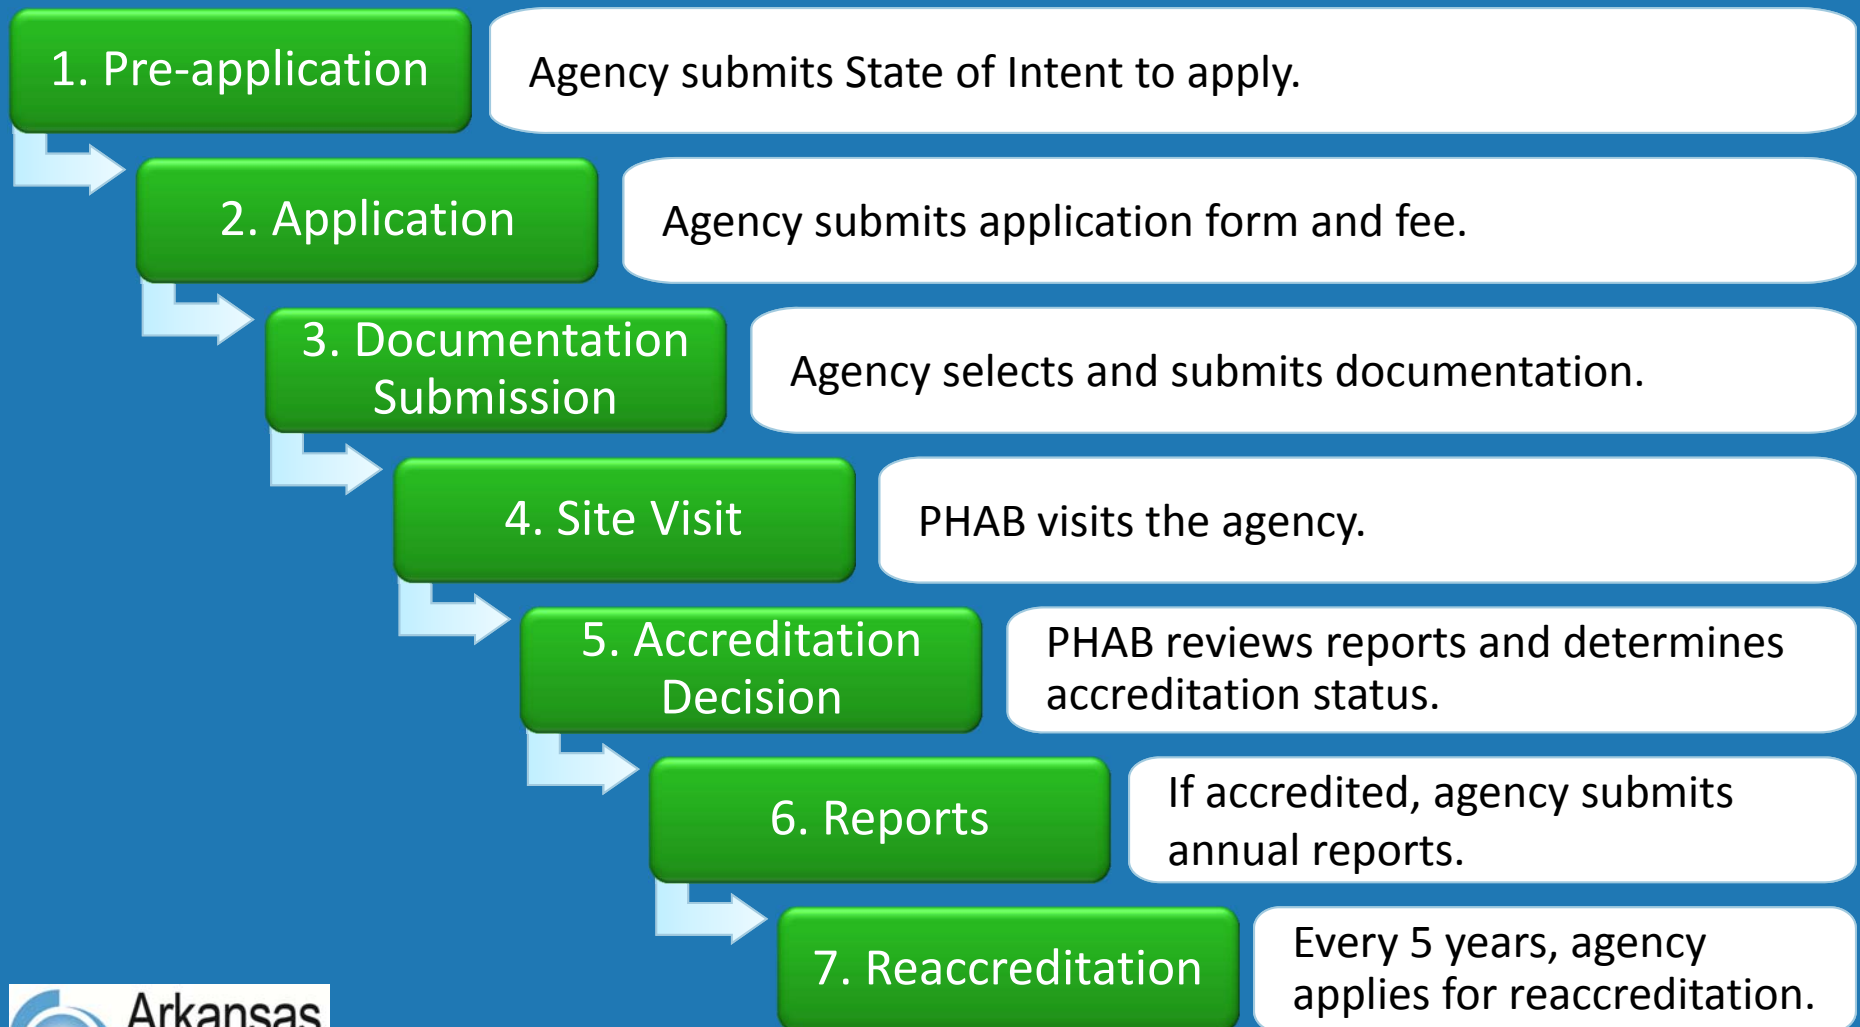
1. Pre-application

Agency submits State of Intent to apply.

2. Application

Agency submits application form and fee.

3. Documentation Submission

Agency selects and submits documentation.

4. Site Visit

PHAB visits the agency.

5. Accreditation Decision

PHAB reviews reports and determines accreditation status.

6. Reports

If accredited, agency submits annual reports.

7. Reaccreditation

Every 5 years, agency applies for reaccreditation.

Arkansas